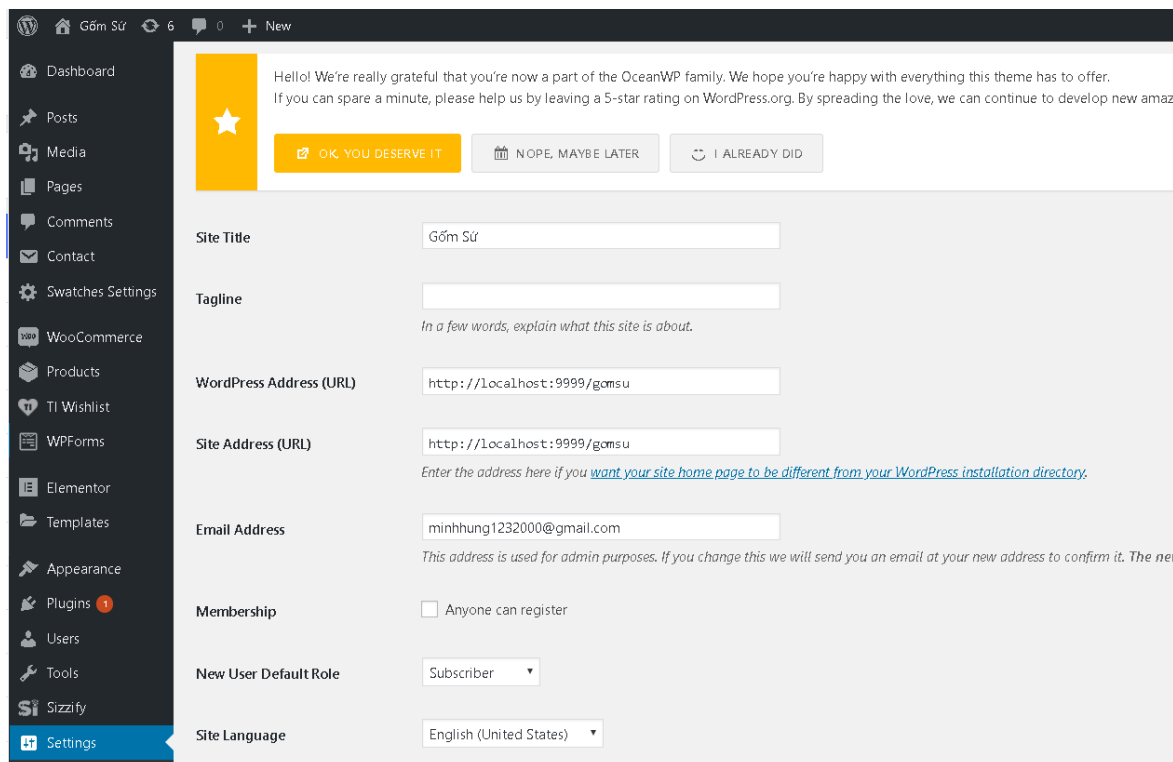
Gốm Sứ 6 0 New

Dashboard
Posts
Media
Pages
Comments
Contact
Swatches Settings
WooCommerce
Products
TI Wishlist
WPForms
Elementor
Templates
Appearance
Plugins 1
Users
Tools
Sizzify
Settings

Hello! We're really grateful that you're now a part of the OceanWP family. We hope you're happy with everything this theme has to offer.
If you can spare a minute, please help us by leaving a 5-star rating on WordPress.org. By spreading the love, we can continue to develop new amaz

OK, YOU DESERVE IT
NOPE, MAYBE LATER
I ALREADY DID

Site Title
Gốm Sứ

Tagline

In a few words, explain what this site is about.

WordPress Address (URL)
http://localhost:9999/gomsu

Site Address (URL)
http://localhost:9999/gomsu
Enter the address here if you want your site home page to be different from your WordPress installation directory.

Email Address
minhhung1232000@gmail.com
This address is used for admin purposes. If you change this we will send you an email at your new address to confirm it. The ne

Membership
Anyone can register

New User Default Role
Subscriber

Site Language
English (United States)